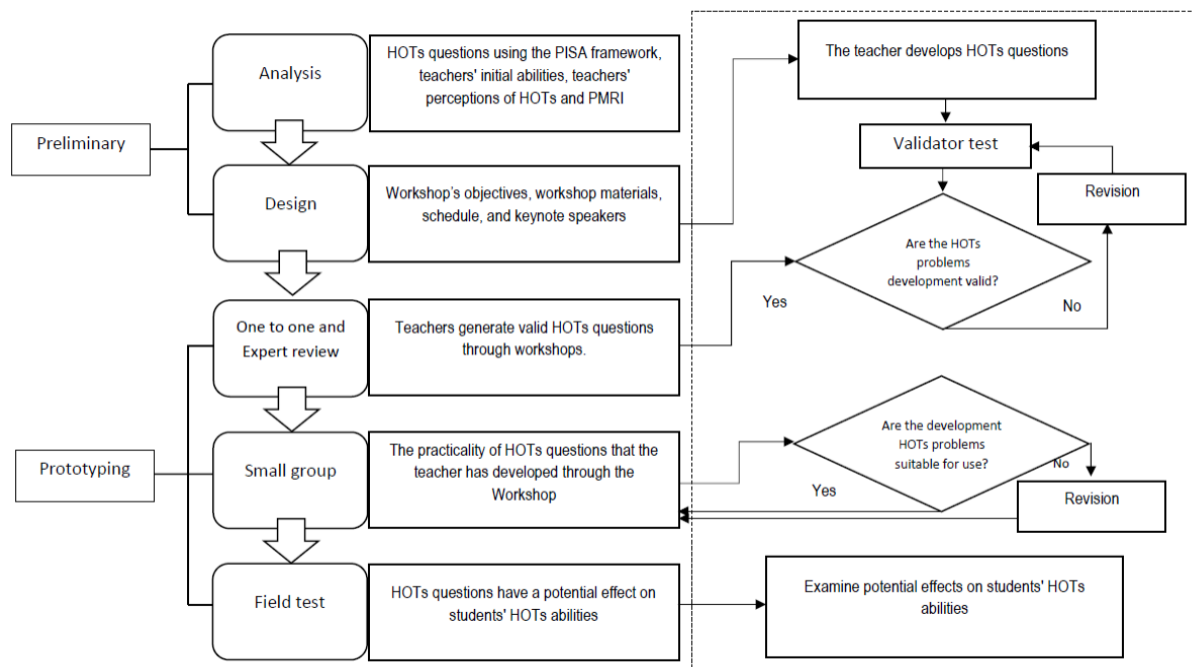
Preliminary

Analysis

HOTs questions using the PISA framework, teachers' initial abilities, teachers' perceptions of HOTs and PMRI

Design

Workshop's objectives, workshop materials, schedule, and keynote speakers

The teacher develops HOTs questions

Validator test

Revision

Are the HOTs problems development valid?

Yes

No

One to one and Expert review

Teachers generate valid HOTs questions through workshops.

Prototyping

Small group

The practicality of HOTs questions that the teacher has developed through the Workshop

Are the development HOTs problems suitable for use?

No

Yes

Revision

Field test

HOTs questions have a potential effect on students' HOTs abilities

Examine potential effects on students' HOTs abilities